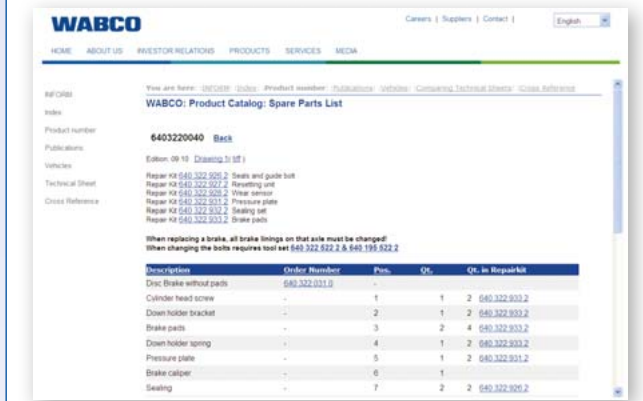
WABCO

Careers | Suppliers | Contact |

English

HOME ABOUT US INVESTOR RELATIONS PRODUCTS SERVICES MEDIA

INFORM
Index
Product number
Publications
Vehicles
Technical Sheet
Cross Reference

You are here: INFORM Index Product number Publications Vehicles Comparing Technical Sheets Cross Reference

WABCO: Product Catalog: Spare Parts List

6403220040 Back

Edition: 09.10 Drawing 1i (tif)

Repair Kit 640 322 926 2 Seals and guide bolt
Repair Kit 640 322 927 2 Resetting unit
Repair Kit 640 322 928 2 Wear sensor
Repair Kit 640 322 931 2 Pressure plate
Repair Kit 640 322 932 2 Sealing set
Repair Kit 640 322 933 2 Brake pads

When replacing a brake, all brake linings on that axle must be changed!
When changing the bolts requires tool set 640 322 522 2 & 640 195 622 2

| Description | Order Number | Pos. | Qt. | Qt. in Repairkit |
|---|---|---|---|---|
| Disc Brake without pads | 640 322 031 0 | - | | |
| Cylinder head screw | - | 1 | 1 | 2 640 322 933 2 |
| Down holder bracket | - | 2 | 1 | 2 640 322 933 2 |
| Brake pads | - | 3 | 2 | 4 640 322 933 2 |
| Down holder spring | - | 4 | 1 | 2 640 322 933 2 |
| Pressure plate | - | 5 | 1 | 2 640 322 931 2 |
| Brake caliper | - | 6 | 1 | |
| Sealing | - | 7 | 2 | 2 640 322 926 2 |